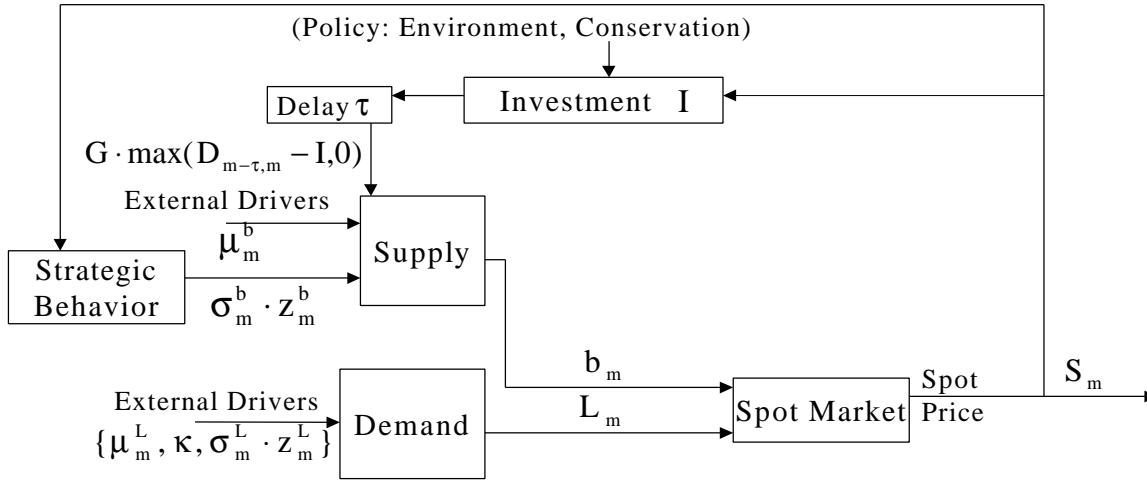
(Policy: Environment, Conservation)

Delay $\tau$

Investment I

$G \cdot \max(D_{m-\tau,m} - I, 0)$

External Drivers

$\mu_m^b$

Supply

Strategic Behavior

$\sigma_m^b \cdot z_m^b$

$b_m$

$L_m$

External Drivers

$\{\mu_m^L, \kappa, \sigma_m^L \cdot z_m^L\}$

Demand

Spot Market

Spot Price

$S_m$